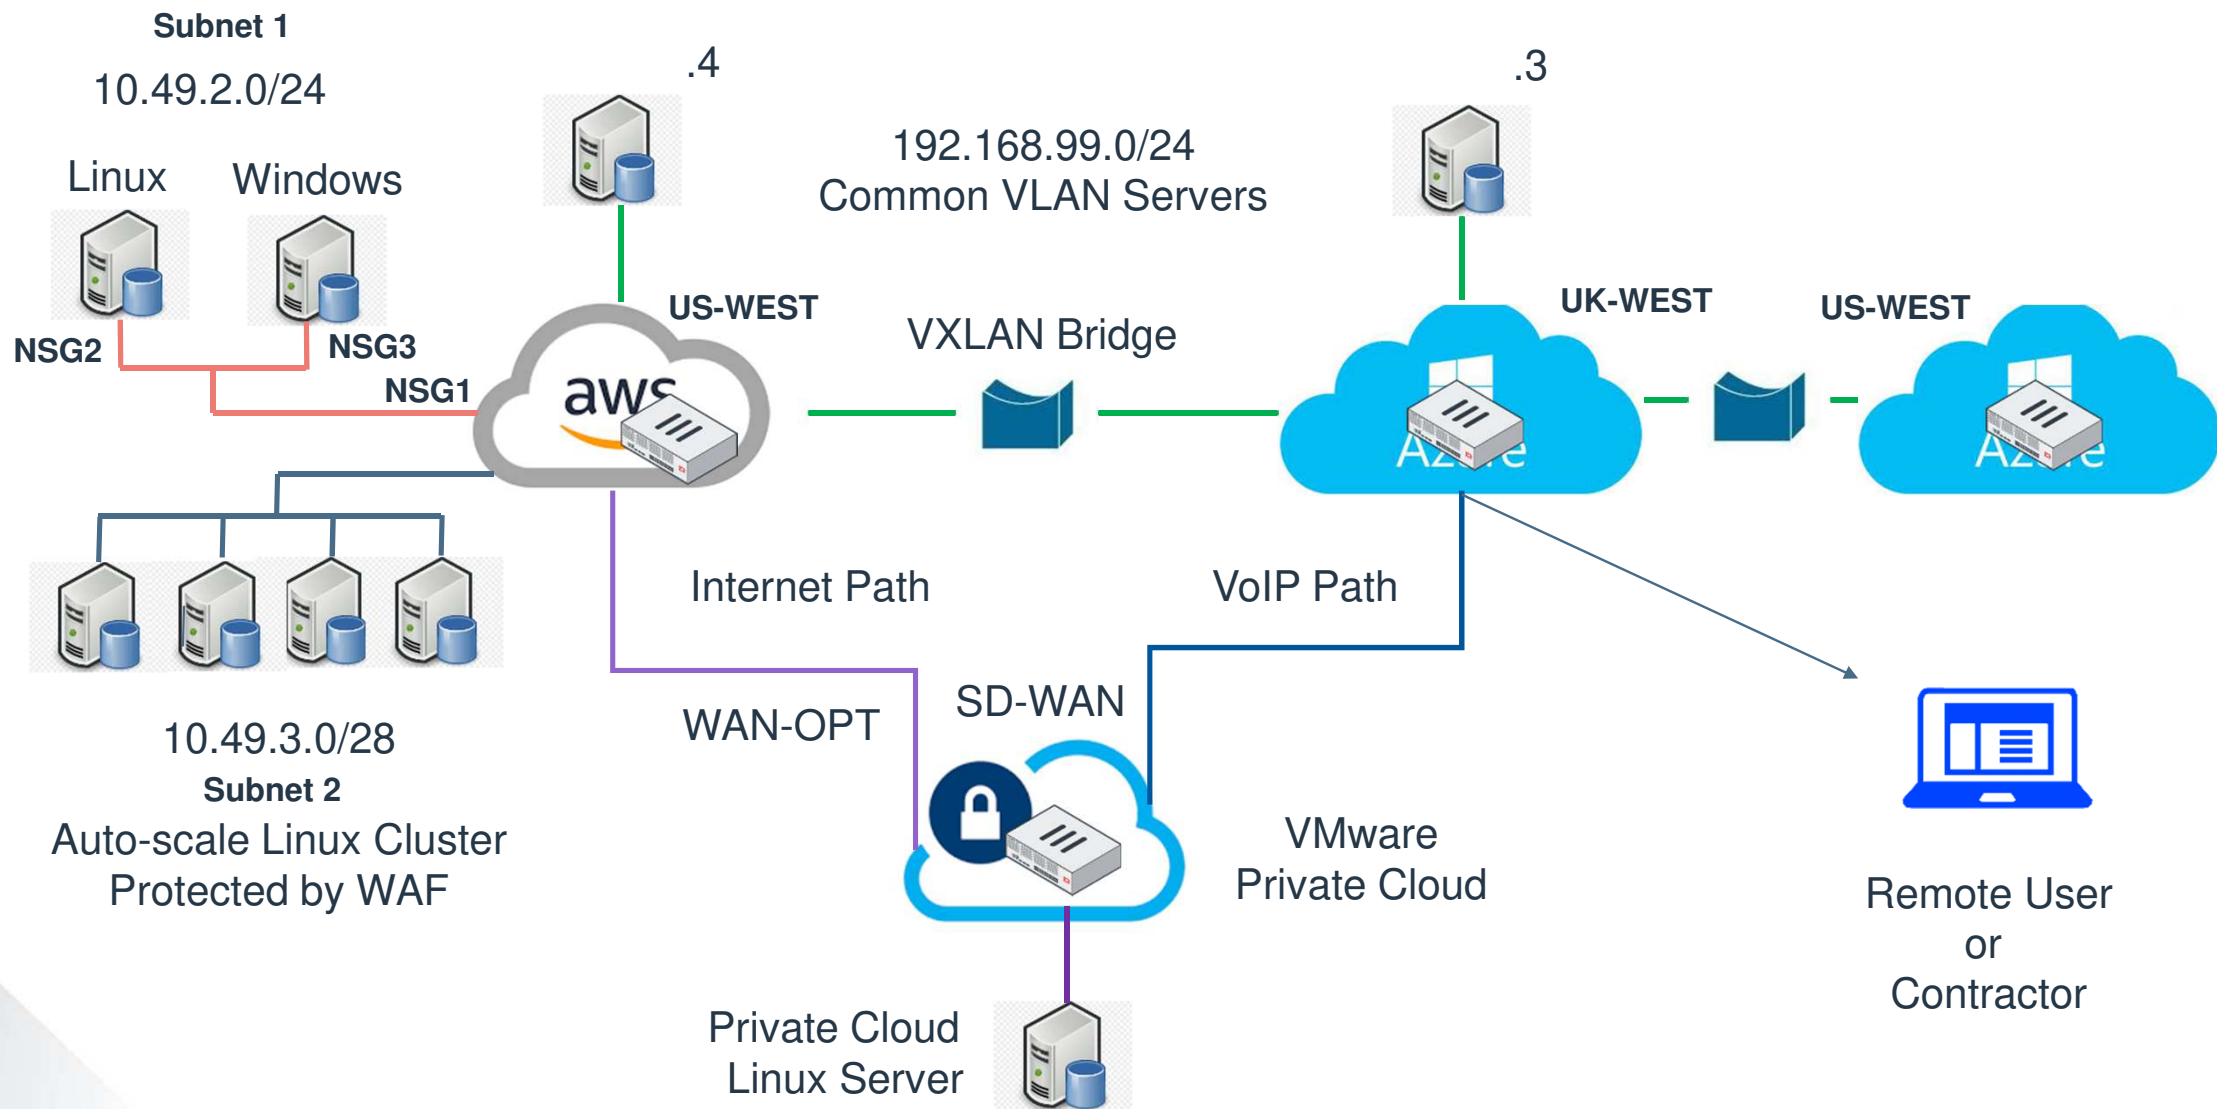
Subnet 1

10.49.2.0/24

Linux

Windows

NSG2

NSG3

NSG1

.4

192.168.99.0/24
Common VLAN Servers

.3

US-WEST

VXLAN Bridge

UK-WEST

US-WEST

aws

Azure

Azure

Internet Path

VoIP Path

WAN-OPT

SD-WAN

10.49.3.0/28
Subnet 2
Auto-scale Linux Cluster
Protected by WAF

VMware
Private Cloud

Remote User
or
Contractor

Private Cloud
Linux Server